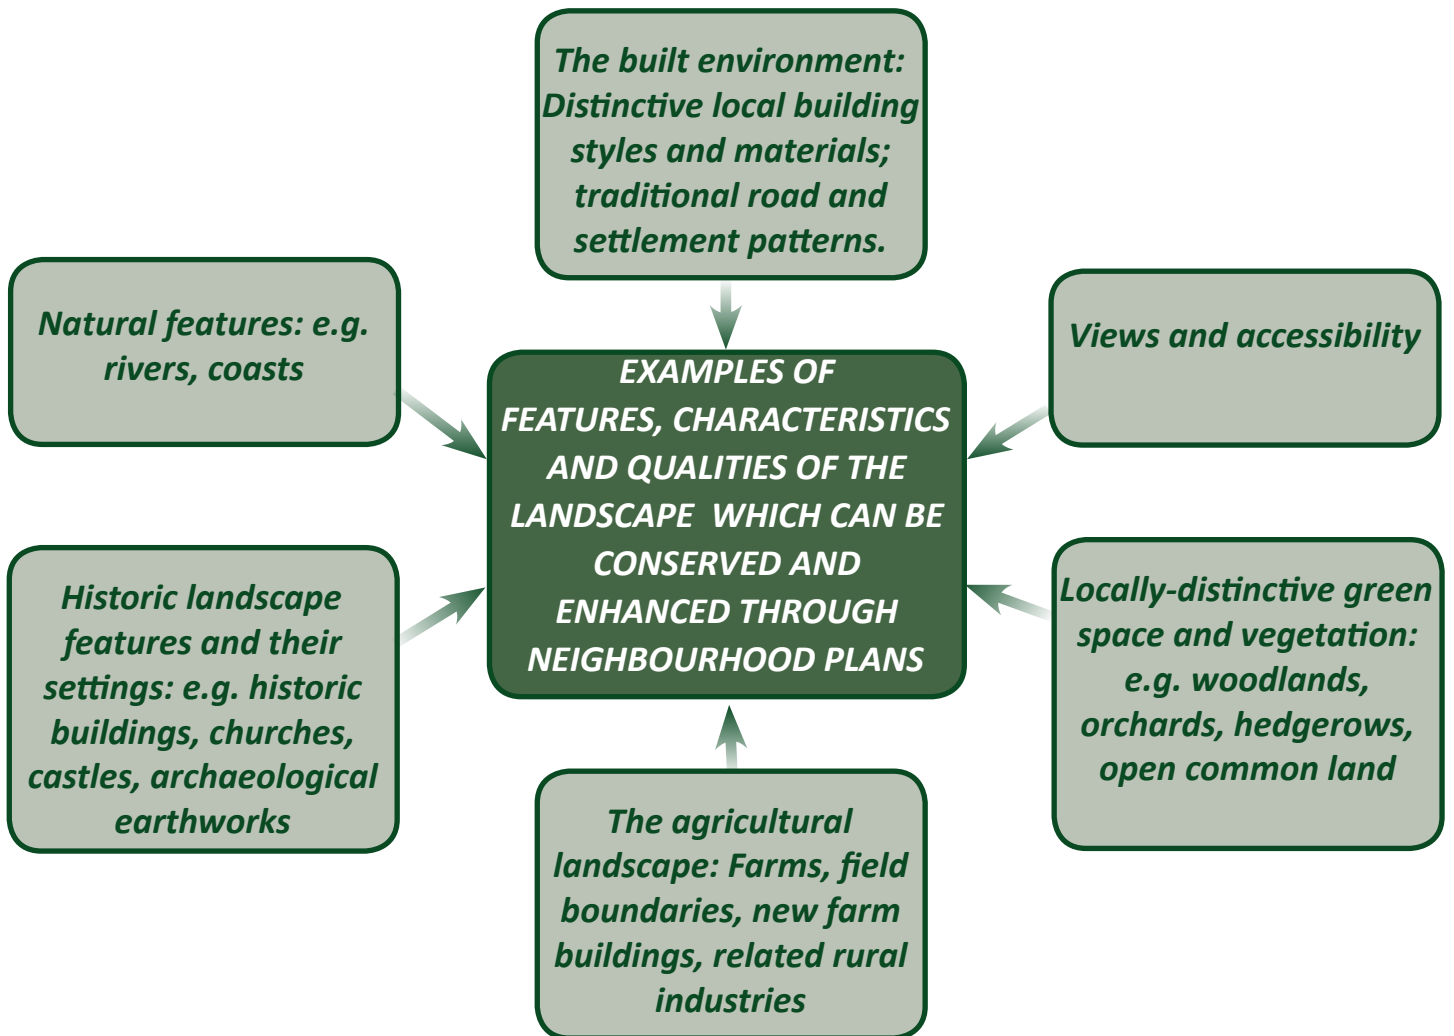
The built environment: Distinctive local building styles and materials; traditional road and settlement patterns.

Natural features: e.g. rivers, coasts

Views and accessibility

EXAMPLES OF FEATURES, CHARACTERISTICS AND QUALITIES OF THE LANDSCAPE WHICH CAN BE CONSERVED AND ENHANCED THROUGH NEIGHBOURHOOD PLANS

Historic landscape features and their settings: e.g. historic buildings, churches, castles, archaeological earthworks

Locally-distinctive green space and vegetation: e.g. woodlands, orchards, hedgerows, open common land

The agricultural landscape: Farms, field boundaries, new farm buildings, related rural industries